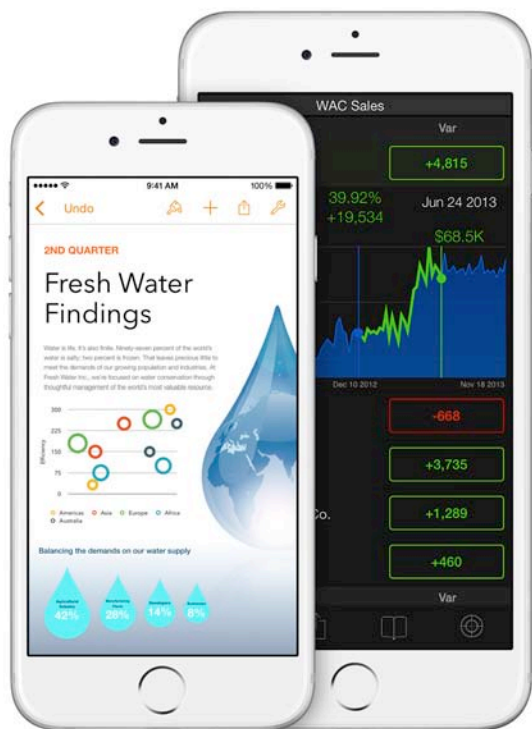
WAC Sales

Var

+4,815

39.92%
+19,534

Jun 24 2013

$68.5K

Dec 10 2012

Nov 18 2013

-668

+3,735

Co.

+1,289

+460

Var

9:41 AM

100%

Undo

2ND QUARTER

Fresh Water Findings

Water is life. It's also finite. Ninety-seven percent of the world's water is salty; two percent is frozen. That leaves precious little to meet the demands of our growing population and industries. At Fresh Water Inc., we're focused on water conservation through thoughtful management of the world's most valuable resource.

300
225
150
75
0

Efficiency

Americas
Asia
Europe
Africa
Australia

Balancing the demands on our water supply

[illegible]
42%

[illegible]
28%

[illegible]
14%

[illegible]
6%